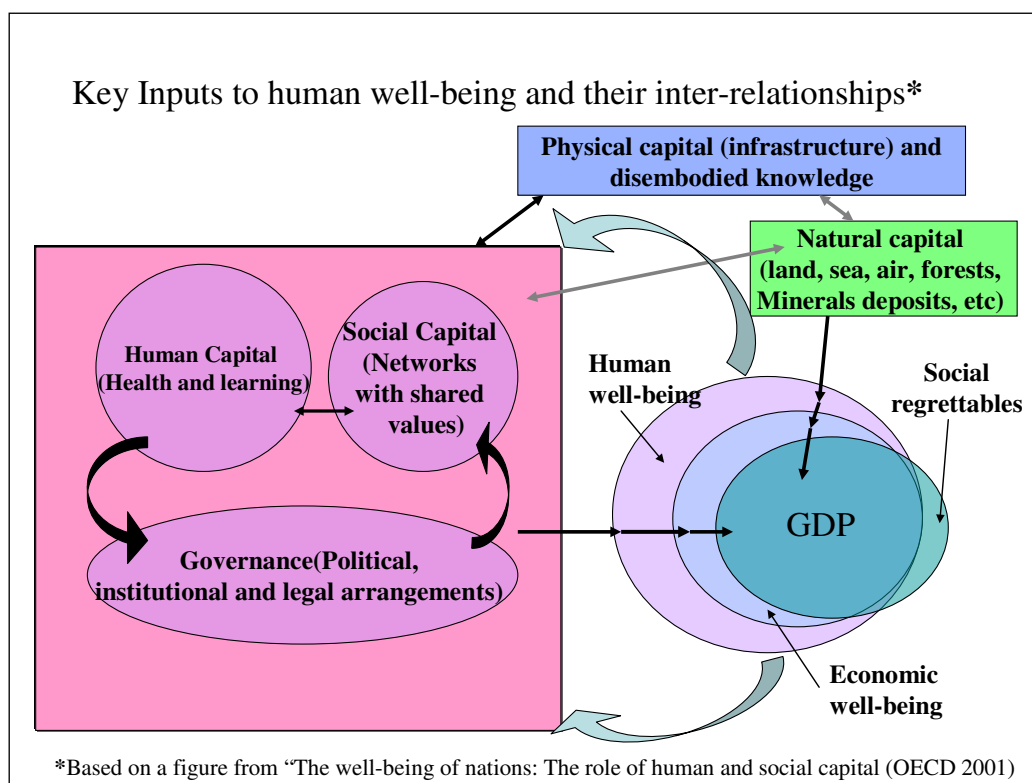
Key Inputs to human well-being and their inter-relationships*

Physical capital (infrastructure) and disembodied knowledge

Natural capital (land, sea, air, forests, Minerals deposits, etc)

Human Capital (Health and learning)

Social Capital (Networks with shared values)

Governance(Political, institutional and legal arrangements)

Human well-being

Social regrettables

GDP

Economic well-being

*Based on a figure from “The well-being of nations: The role of human and social capital (OECD 2001)